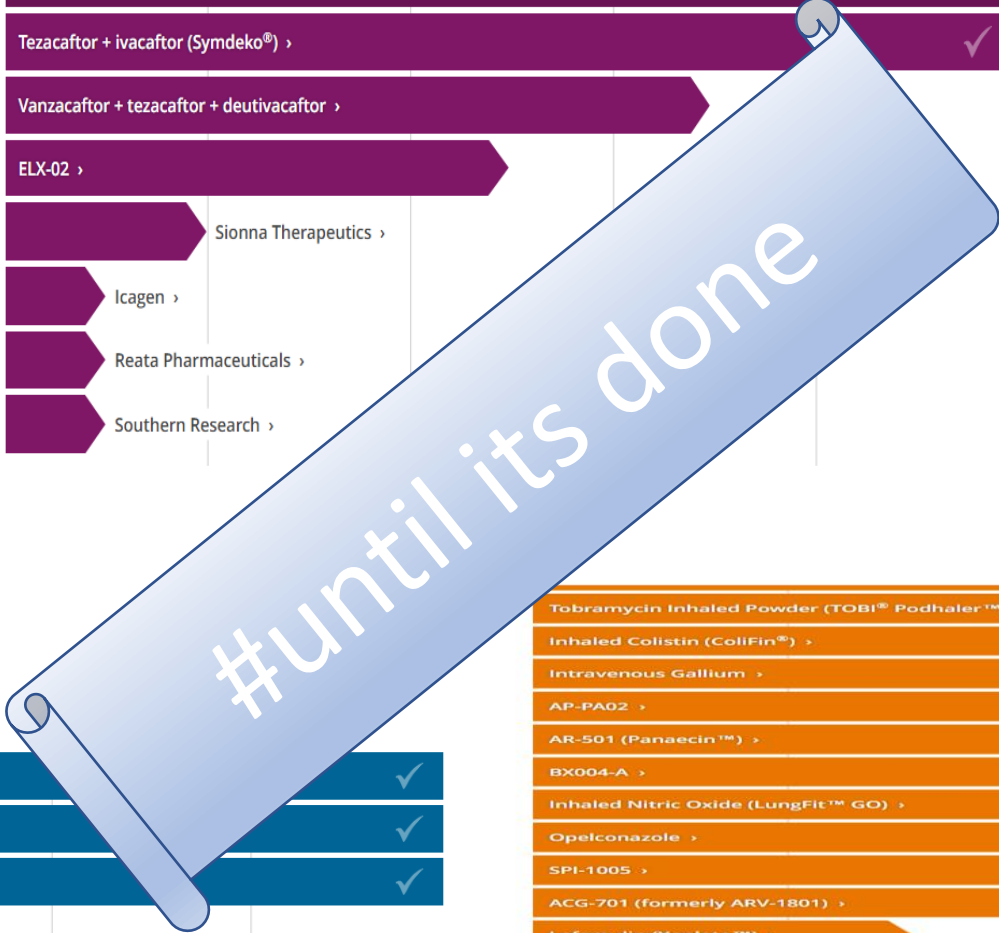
Tezacaftor + ivacaftor (Symdeko®) ›

Vanzacaftor + tezacaftor + deutivacaftor ›

ELX-02 ›

Sionna Therapeutics ›

Icagen ›

Reata Pharmaceuticals ›

Southern Research ›

#until its done

Tobramycin Inhaled Powder (TOBI® Podhaler™

Inhaled Colistin (ColiFin®) ›

Intravenous Gallium ›

AP-PA02 ›

AR-501 (Panaecin™) ›

BX004-A ›

Inhaled Nitric Oxide (LungFit™ GO) ›

Opelconazole ›

SPI-1005 ›

ACG-701 (formerly ARV-1801) ›

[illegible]